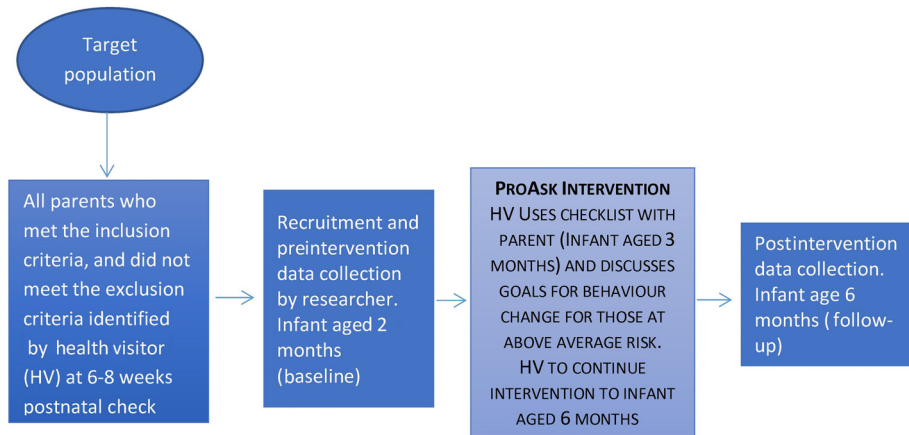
Target population

All parents who met the inclusion criteria, and did not meet the exclusion criteria identified by health visitor (HV) at 6-8 weeks postnatal check

Recruitment and preintervention data collection by researcher. Infant aged 2 months (baseline)

ProAsk Intervention
HV Uses checklist with parent (Infant aged 3 months) and discusses goals for behaviour change for those at above average risk. HV to continue intervention to infant aged 6 months

Postintervention data collection. Infant age 6 months ( follow-up)